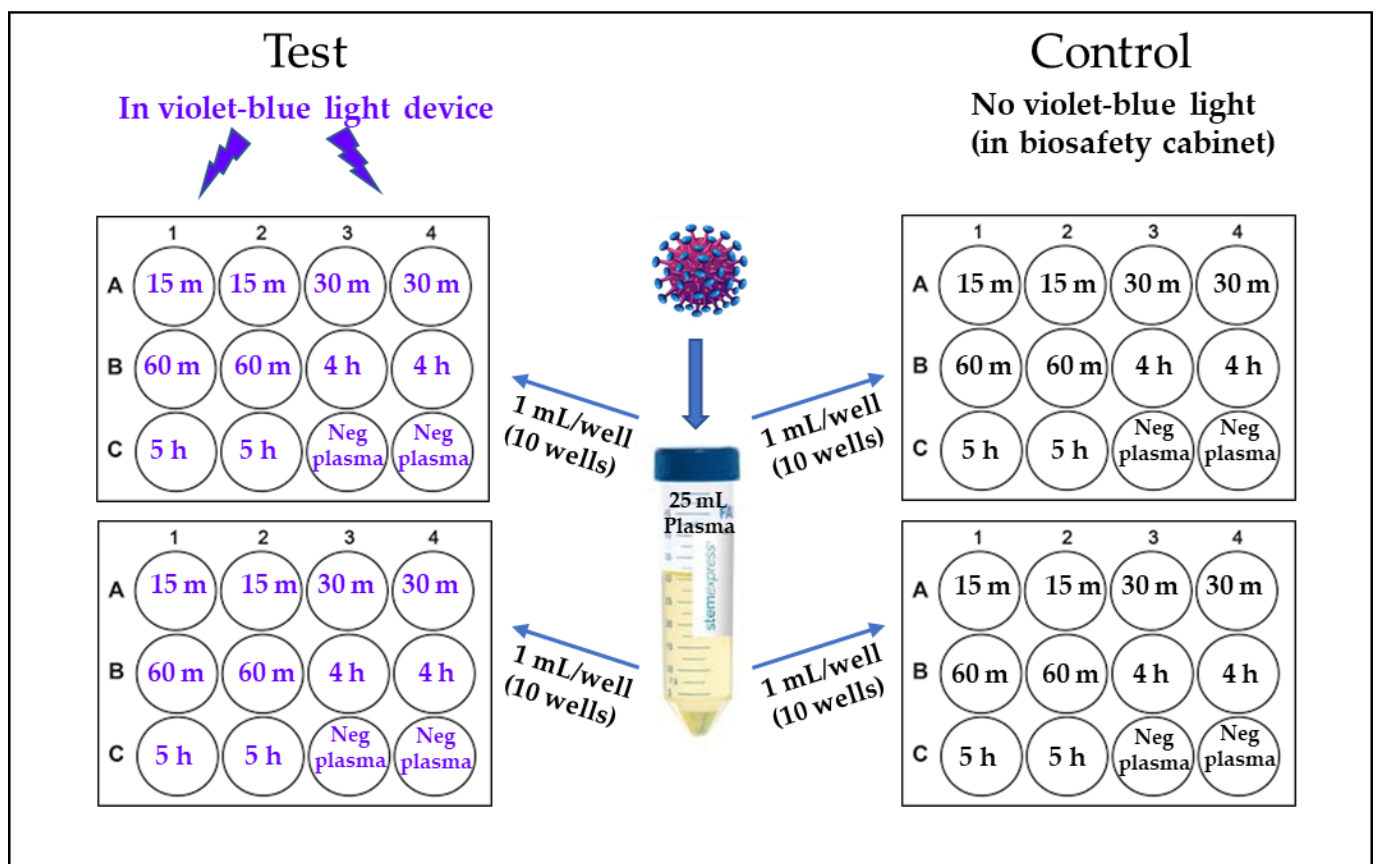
Test

In violet-blue light device

Control

No violet-blue light (in biosafety cabinet)

| | 1 | 2 | 3 | 4 |
|---|---|---|---|---|
| A | 15 m | 15 m | 30 m | 30 m |
| B | 60 m | 60 m | 4 h | 4 h |
| C | 5 h | 5 h | Neg plasma | Neg plasma |

| | 1 | 2 | 3 | 4 |
|---|---|---|---|---|
| A | 15 m | 15 m | 30 m | 30 m |
| B | 60 m | 60 m | 4 h | 4 h |
| C | 5 h | 5 h | Neg plasma | Neg plasma |

1 mL/well (10 wells)

1 mL/well (10 wells)

25 mL Plasma

stemexpress

1 mL/well (10 wells)

1 mL/well (10 wells)

| | 1 | 2 | 3 | 4 |
|---|---|---|---|---|
| A | 15 m | 15 m | 30 m | 30 m |
| B | 60 m | 60 m | 4 h | 4 h |
| C | 5 h | 5 h | Neg plasma | Neg plasma |

| | 1 | 2 | 3 | 4 |
|---|---|---|---|---|
| A | 15 m | 15 m | 30 m | 30 m |
| B | 60 m | 60 m | 4 h | 4 h |
| C | 5 h | 5 h | Neg plasma | Neg plasma |